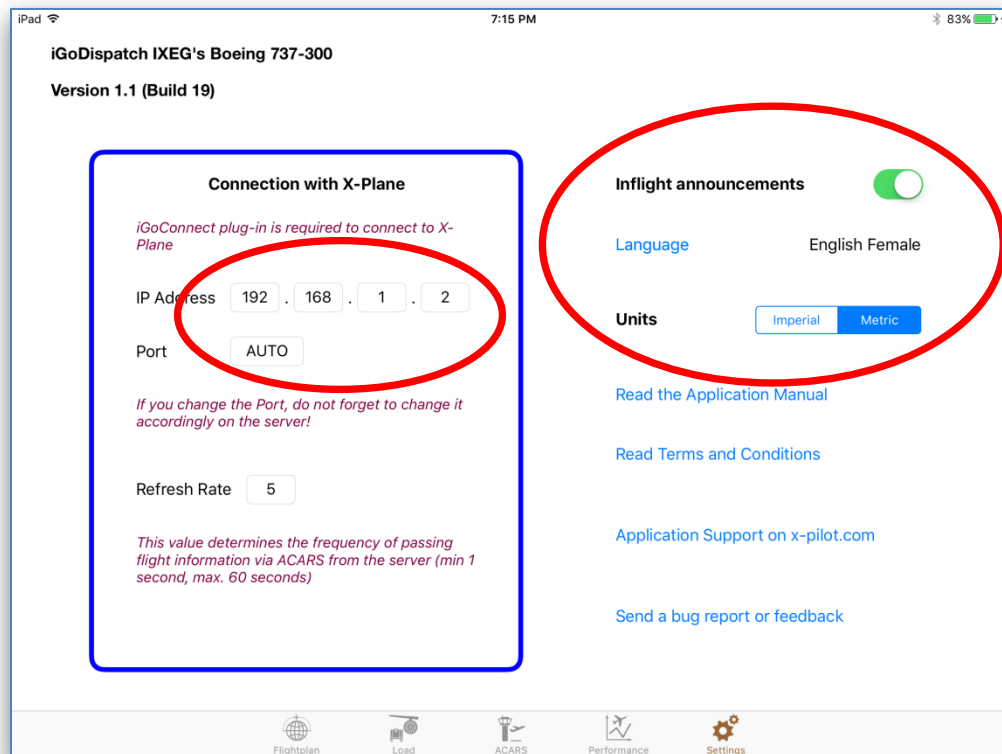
iPad 7:15 PM 83%

iGoDispatch IXEG's Boeing 737-300

Version 1.1 (Build 19)

Connection with X-Plane

iGoConnect plug-in is required to connect to X-Plane

IP Address 192 . 168 . 1 . 2

Port AUTO

If you change the Port, do not forget to change it accordingly on the server!

Refresh Rate 5

This value determines the frequency of passing flight information via ACARS from the server (min 1 second, max. 60 seconds)

Inflight announcements

Language English Female

Units Imperial Metric

Read the Application Manual

Read Terms and Conditions

Application Support on x-pilot.com

Send a bug report or feedback

Flightplan Load ACARS Performance Settings